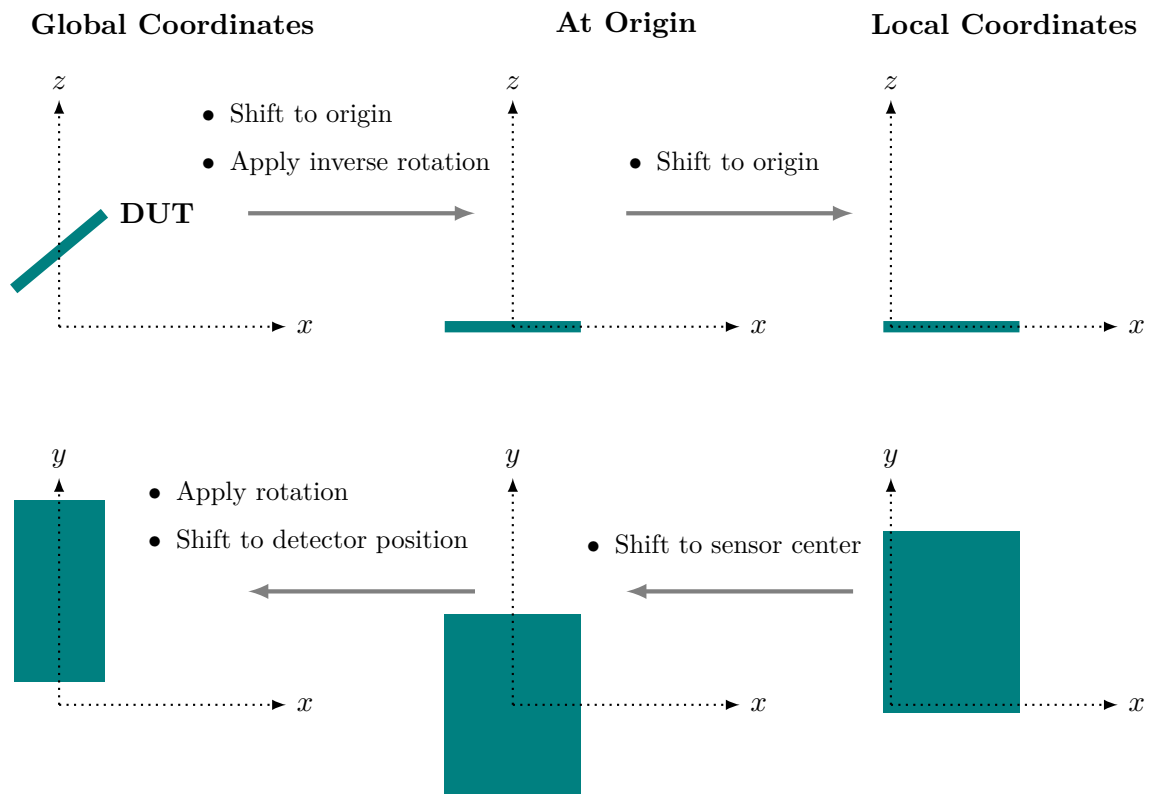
**Global Coordinates**

**At Origin**

**Local Coordinates**

$z$

• Shift to origin

• Apply inverse rotation

**DUT**

$x$

$z$

• Shift to origin

$x$

$z$

$x$

$y$

• Apply rotation

• Shift to detector position

$x$

$y$

• Shift to sensor center

$x$

$y$

$x$